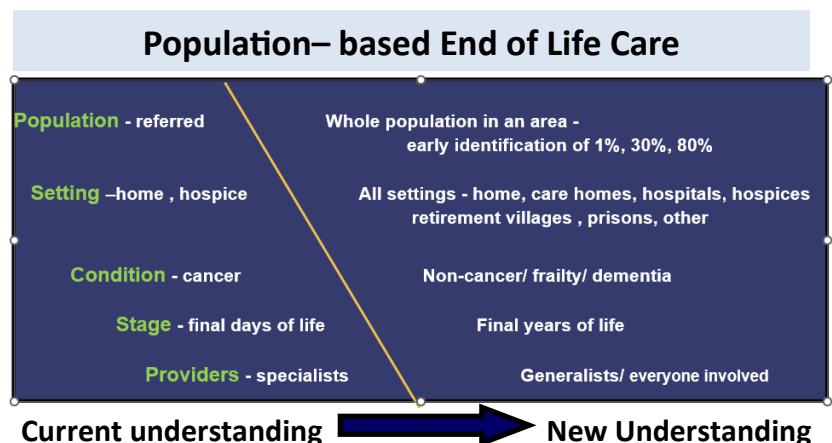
Population– based End of Life Care

Population - referred

Whole population in an area - early identification of 1%, 30%, 80%

Setting –home , hospice

All settings - home, care homes, hospitals, hospices retirement villages , prisons, other

Condition - cancer

Non-cancer/ frailty/ dementia

Stage - final days of life

Final years of life

Providers - specialists

Generalists/ everyone involved

Current understanding

New Understanding